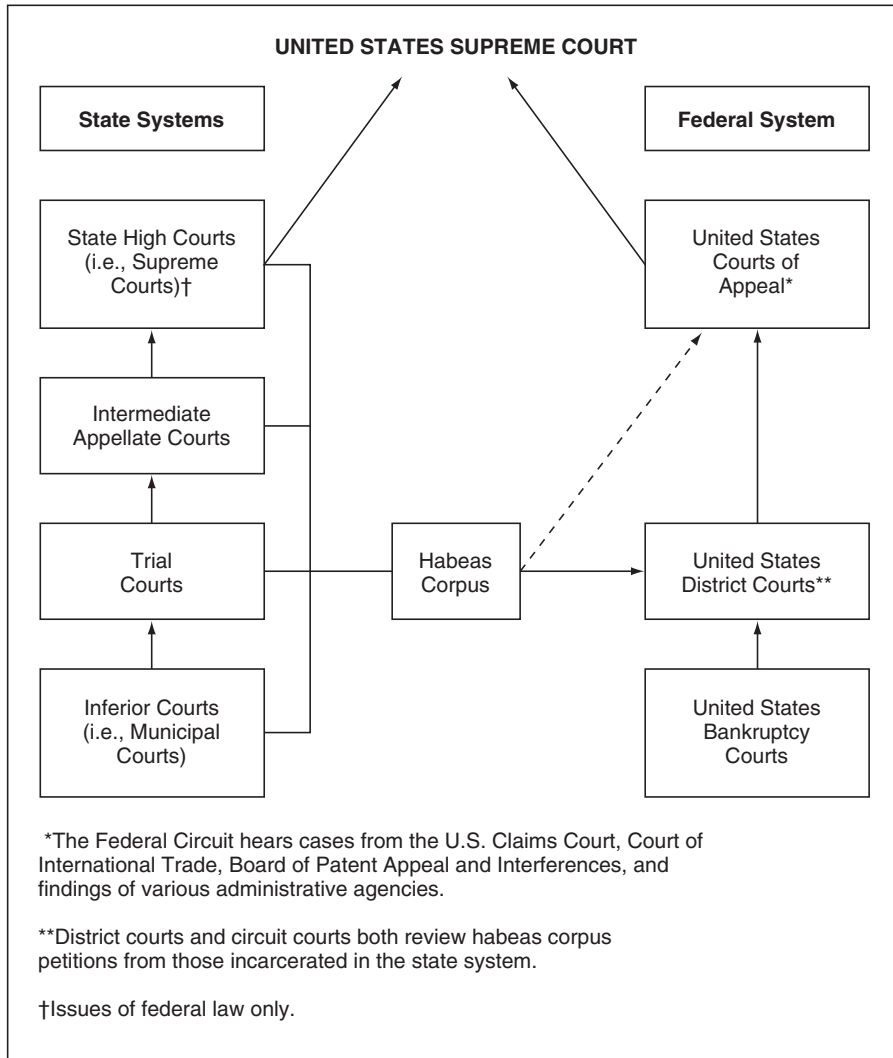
UNITED STATES SUPREME COURT

State Systems

Federal System

State High Courts (i.e., Supreme Courts)†

United States Courts of Appeal*

Intermediate Appellate Courts

Trial Courts

Habeas Corpus

United States District Courts**

Inferior Courts (i.e., Municipal Courts)

United States Bankruptcy Courts

*The Federal Circuit hears cases from the U.S. Claims Court, Court of International Trade, Board of Patent Appeal and Interferences, and findings of various administrative agencies.

**District courts and circuit courts both review habeas corpus petitions from those incarcerated in the state system.

†Issues of federal law only.